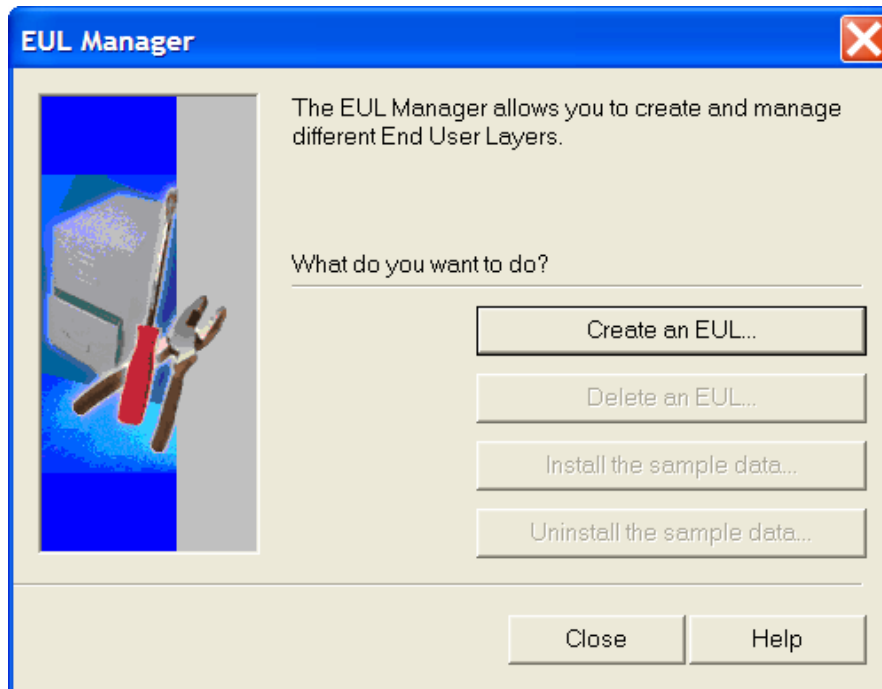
EUL Manager

The EUL Manager allows you to create and manage different End User Layers.

What do you want to do?

Create an EUL...

Delete an EUL...

Install the sample data...

Uninstall the sample data...

Close

Help